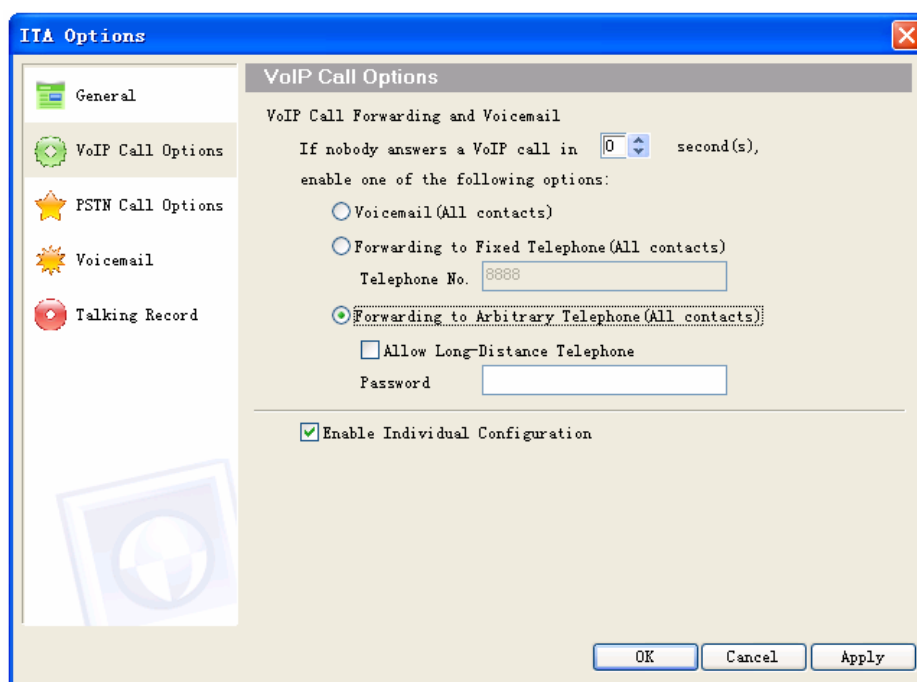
ITA Options

General

VoIP Call Options

PSTN Call Options

Voicemail

Talking Record

VoIP Call Options

VoIP Call Forwarding and Voicemail

If nobody answers a VoIP call in 0 second(s),

enable one of the following options:

Voicemail(All contacts)

Forwarding to Fixed Telephone(All contacts)

Telephone No. 8888

Forwarding to Arbitrary Telephone(All contacts)

Allow Long-Distance Telephone

Password

Enable Individual Configuration

OK Cancel Apply